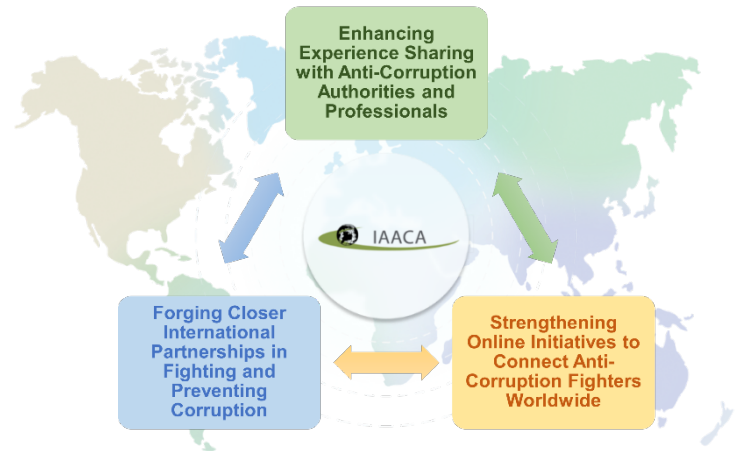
Enhancing Experience Sharing with Anti-Corruption Authorities and Professionals

IAACA

Forging Closer International Partnerships in Fighting and Preventing Corruption

Strengthening Online Initiatives to Connect Anti-Corruption Fighters Worldwide